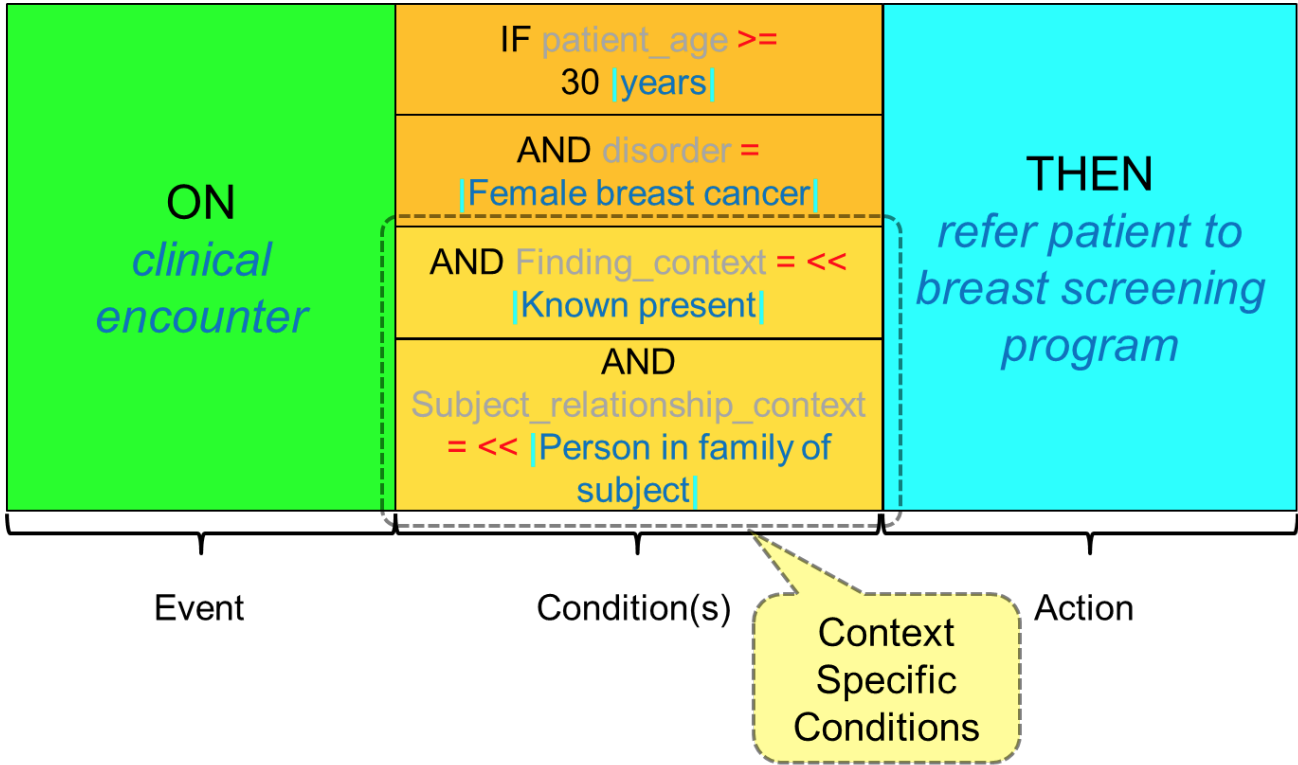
ON
clinical encounter

IF patient_age >= 30 |years|

AND disorder = |Female breast cancer|

AND Finding_context = << |Known present|

AND Subject_relationship_context = << |Person in family of subject|

THEN
refer patient to breast screening program

Event

Condition(s)

Action

Context Specific Conditions